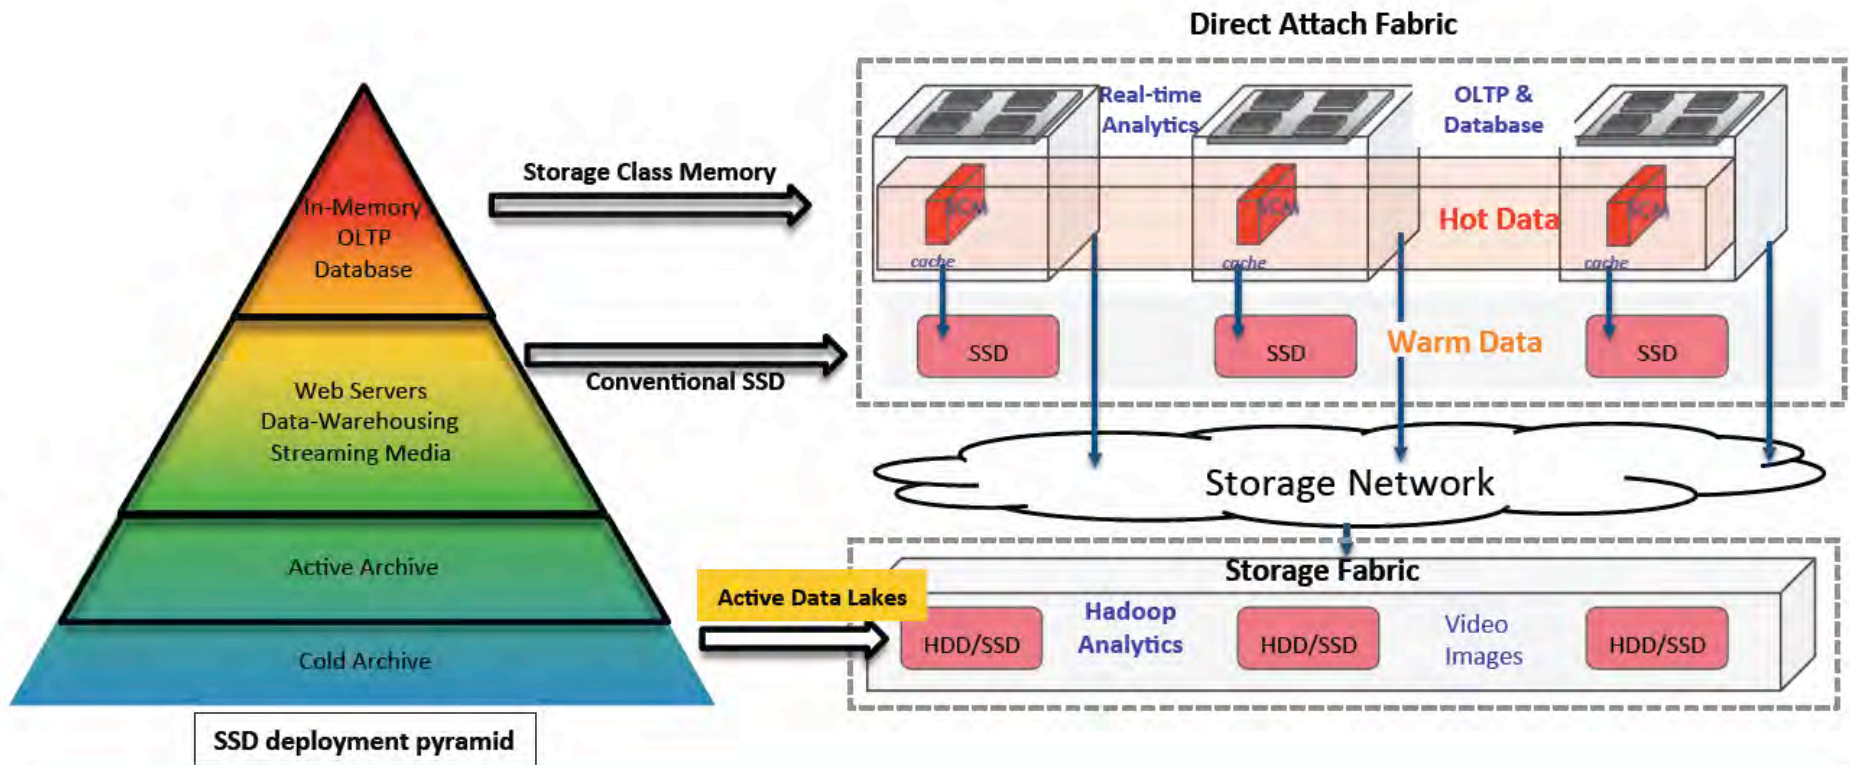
Direct Attach Fabric

In-Memory OLTP Database

Web Servers Data-Warehousing Streaming Media

Active Archive

Cold Archive

SSD deployment pyramid

Storage Class Memory

Conventional SSD

Active Data Lakes

Real-time Analytics

OLTP & Database

SCM

SCM

SCM

Hot Data

cache

cache

cache

SSD

SSD

SSD

Warm Data

Storage Network

Storage Fabric

HDD/SSD

Hadoop Analytics

HDD/SSD

Video Images

HDD/SSD